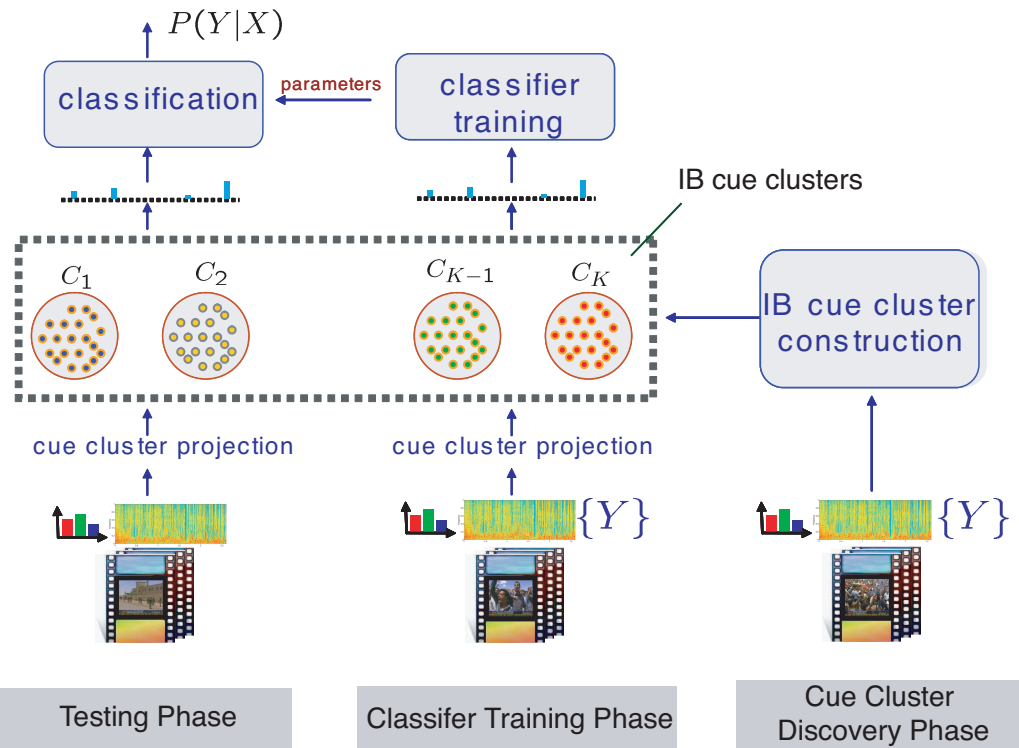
$P(Y|X)$

classification

parameters

classifier training

IB cue clusters

$C_1$

$C_2$

$C_{K-1}$

$C_K$

IB cue cluster construction

cue cluster projection

cue cluster projection

$\{Y\}$

$\{Y\}$

Testing Phase

Classifer Training Phase

Cue Cluster Discovery Phase